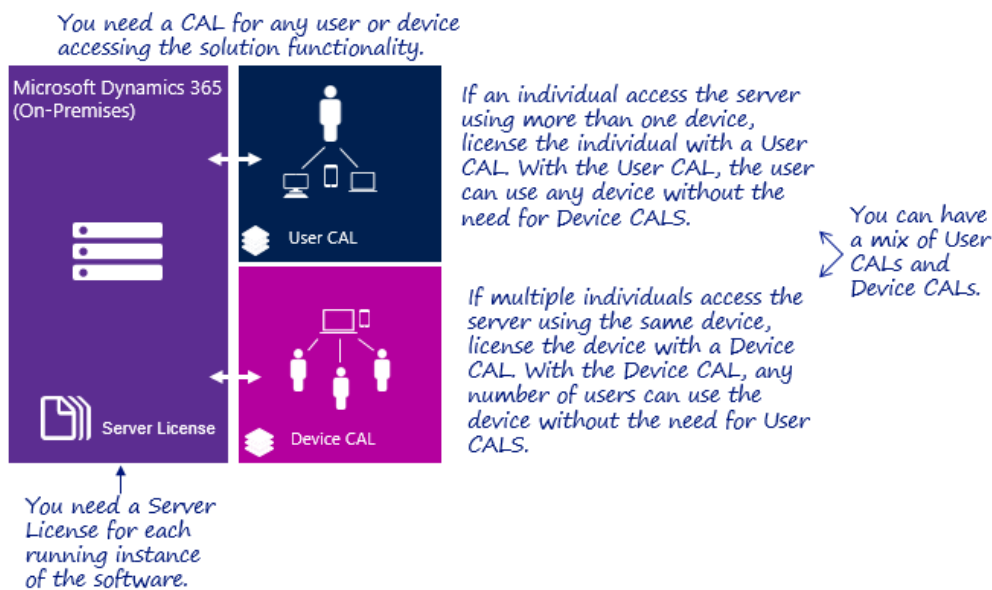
You need a CAL for any user or device accessing the solution functionality.

Microsoft Dynamics 365 (On-Premises)

Server License

User CAL

Device CAL

If an individual access the server using more than one device, license the individual with a User CAL. With the User CAL, the user can use any device without the need for Device CALS.

You can have a mix of User CALs and Device CALs.

If multiple individuals access the server using the same device, license the device with a Device CAL. With the Device CAL, any number of users can use the device without the need for User CALS.

You need a Server License for each running instance of the software.